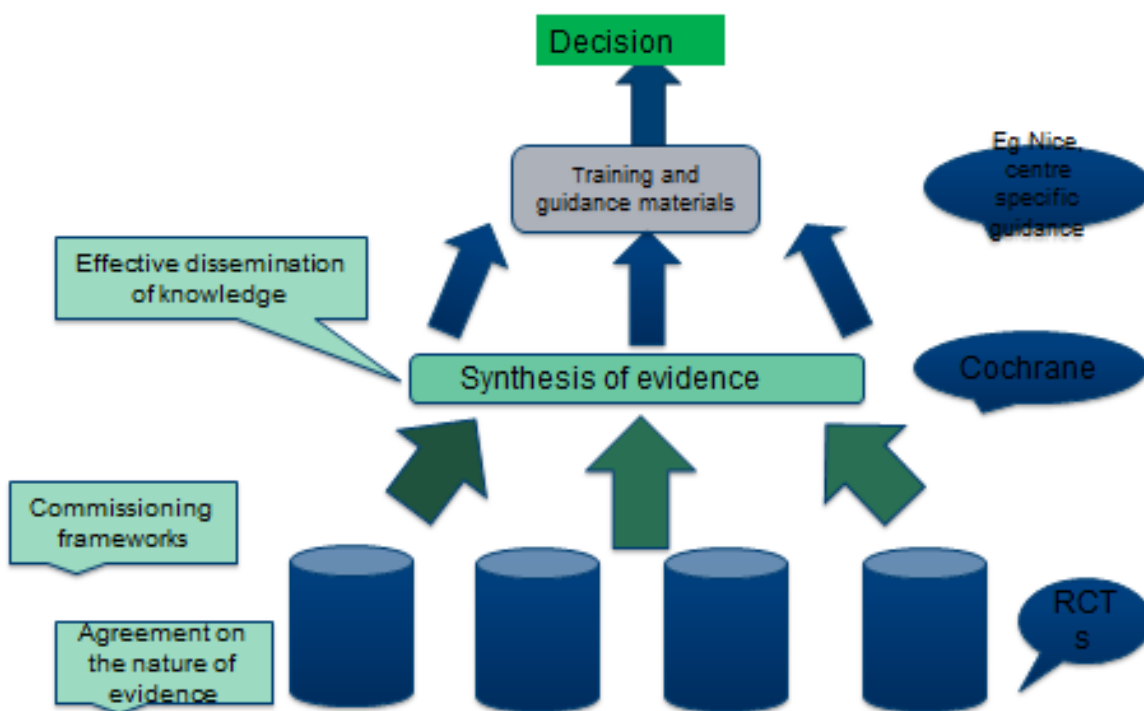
Decision

Training and guidance materials

Eg Nice, centre specific guidance

Effective dissemination of knowledge

Synthesis of evidence

Cochrane

Commissioning frameworks

Agreement on the nature of evidence

RCT s